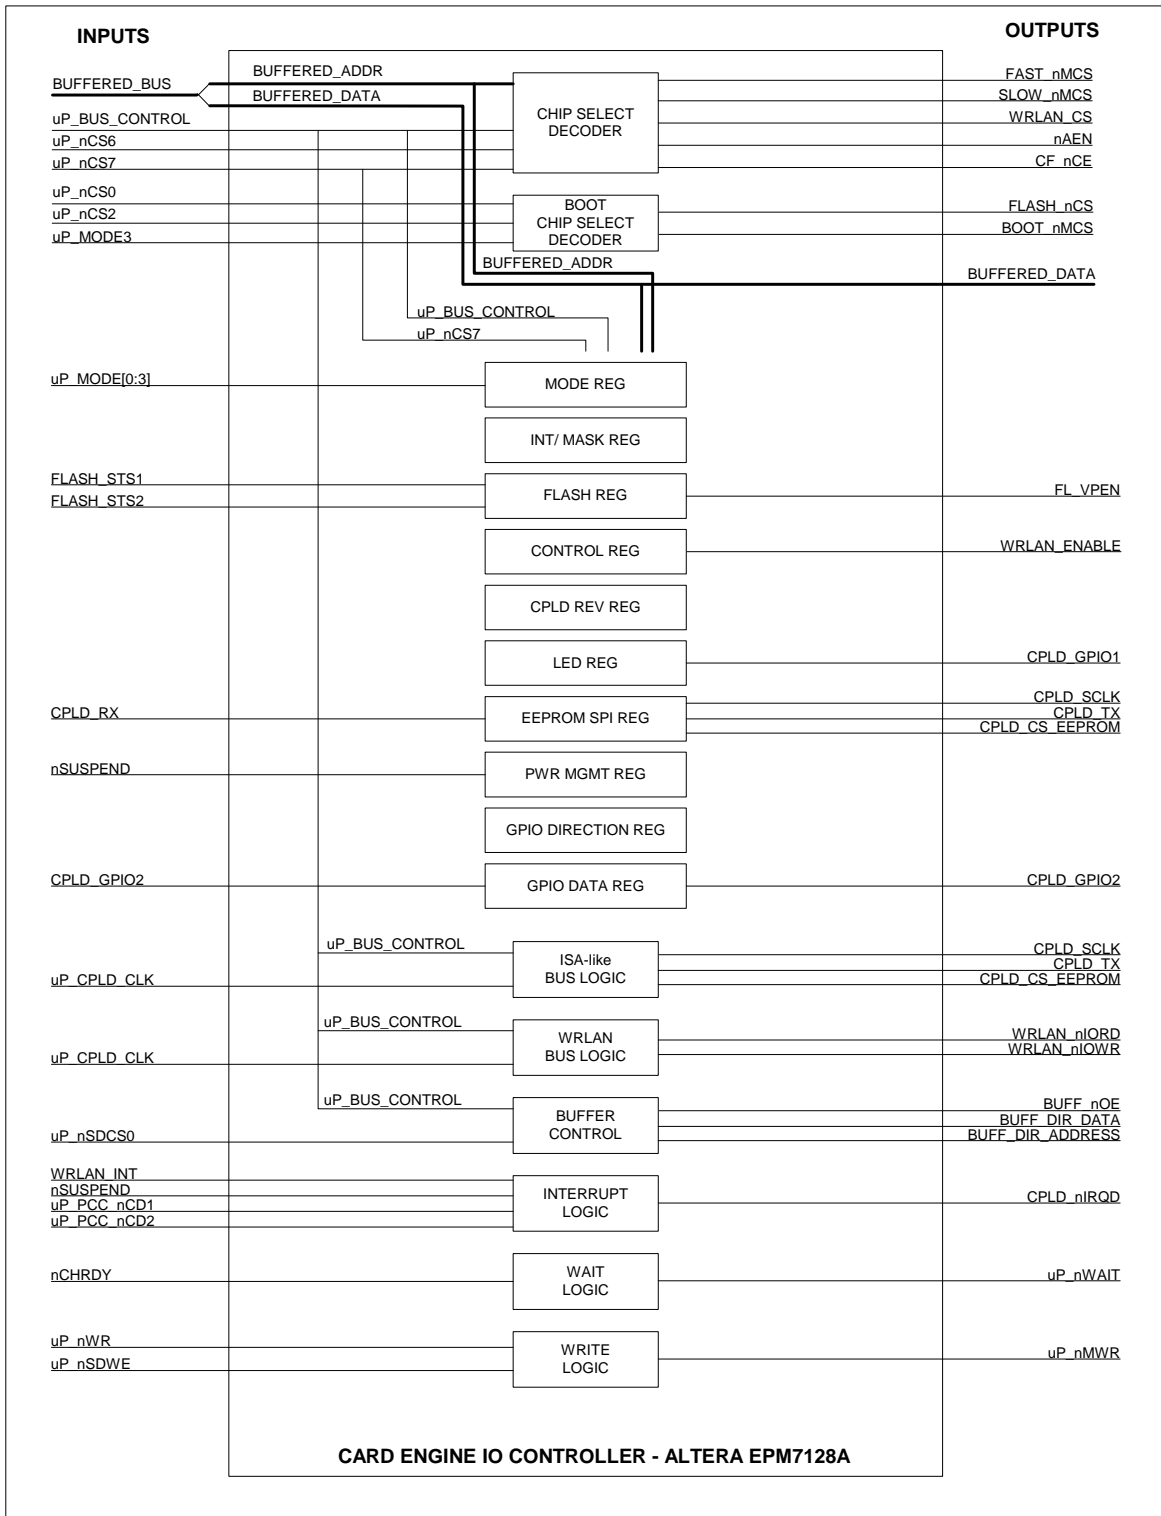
INPUTS

OUTPUTS

BUFFERED_BUS
BUFFERED_ADDR
BUFFERED_DATA
uP_BUS_CONTROL
uP_nCS6
uP_nCS7
CHIP SELECT DECODER
FAST_nMCS
SLOW_nMCS
WRLAN_CS
nAEN
CF_nCE

uP_nCS0
uP_nCS2
uP_MODE3
BOOT CHIP SELECT DECODER
FLASH_nCS
BOOT_nMCS

BUFFERED_ADDR
BUFFERED_DATA

uP_BUS_CONTROL
uP_nCS7

uP_MODE[0:3]
MODE REG

INT/ MASK REG

FLASH_STS1
FLASH_STS2
FLASH REG
FL_VPEN

CONTROL REG
WRLAN_ENABLE

CPLD REV REG

LED REG
CPLD_GPIO1

CPLD_RX
EEPROM SPI REG
CPLD_SCLK
CPLD_TX
CPLD_CS_EEPROM

nSUSPEND
PWR MGMT REG

GPIO DIRECTION REG

CPLD_GPIO2
GPIO DATA REG
CPLD_GPIO2

uP_BUS_CONTROL
uP_CPLD_CLK
ISA-like BUS LOGIC
CPLD_SCLK
CPLD_TX
CPLD_CS_EEPROM

uP_BUS_CONTROL
uP_CPLD_CLK
WRLAN BUS LOGIC
WRLAN_nIORD
WRLAN_nIOWR

uP_BUS_CONTROL
uP_nSDCS0
BUFFER CONTROL
BUFF_nOE
BUFF_DIR_DATA
BUFF_DIR_ADDRESS

WRLAN_INT
nSUSPEND
uP_PCC_nCD1
uP_PCC_nCD2
INTERRUPT LOGIC
CPLD_nIRQD

nCHRDY
WAIT LOGIC
uP_nWAIT

uP_nWR
uP_nSDWE
WRITE LOGIC
uP_nMWR

CARD ENGINE IO CONTROLLER - ALTERA EPM7128A